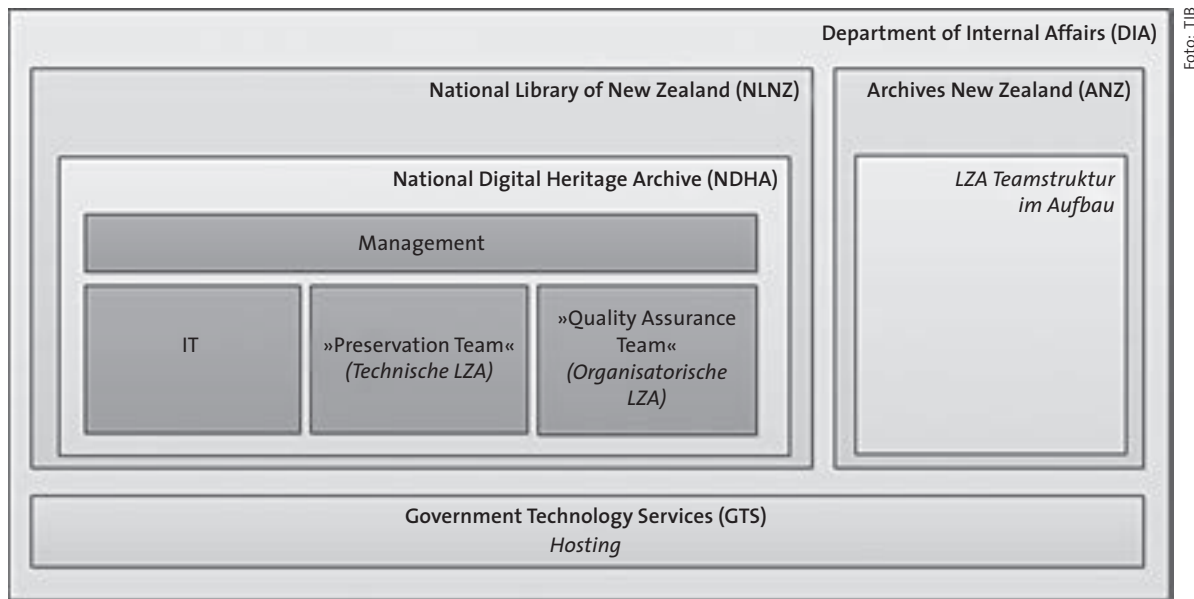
Department of Internal Affairs (DIA)

Foto: TIB

National Library of New Zealand (NLNZ)

Archives New Zealand (ANZ)

National Digital Heritage Archive (NDHA)

LZA Teamstruktur im Aufbau

Management

IT

»Preservation Team« *(Technische LZA)*

»Quality Assurance Team« *(Organisatorische LZA)*

Government Technology Services (GTS)
*Hosting*